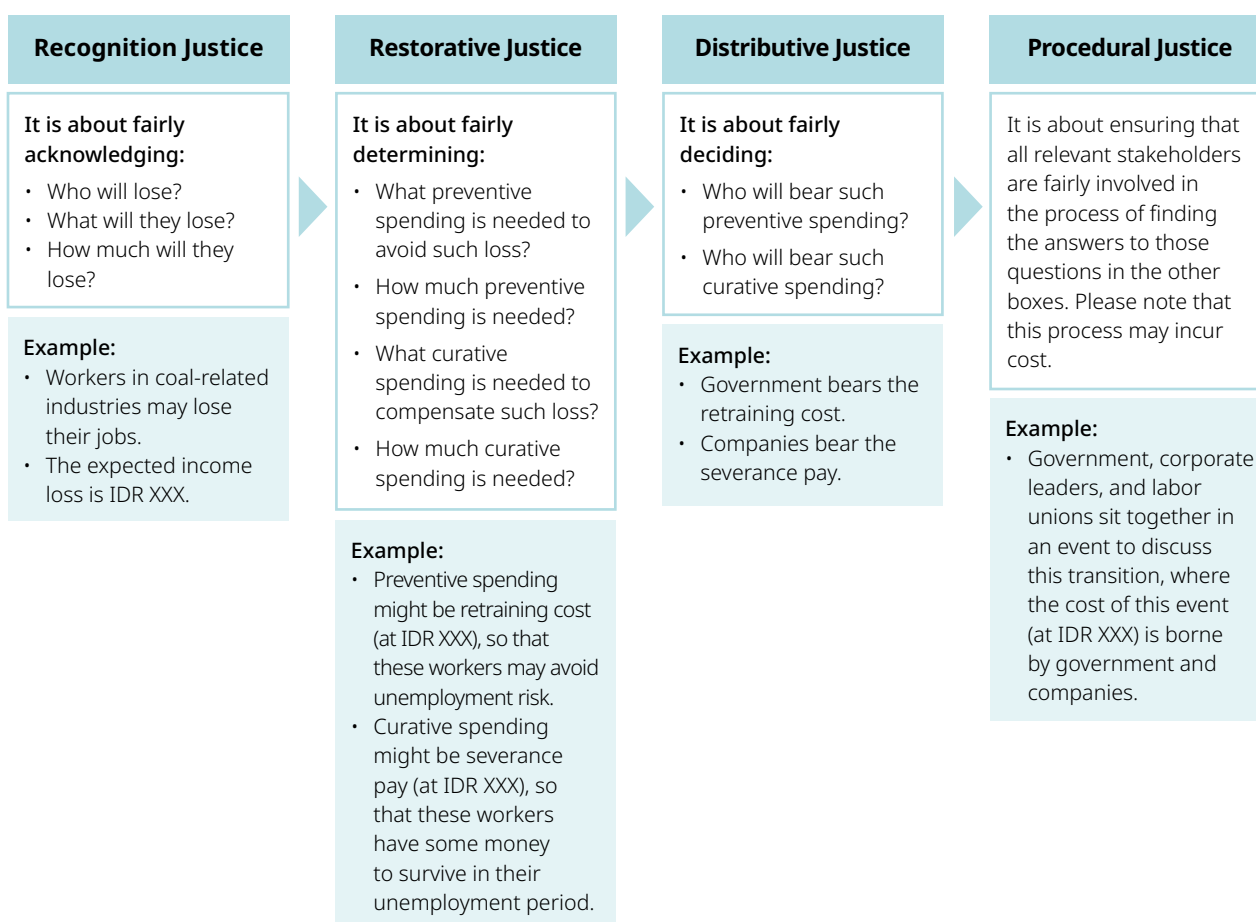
Recognition Justice

It is about fairly acknowledging:
• Who will lose?
• What will they lose?
• How much will they lose?

Example:
• Workers in coal-related industries may lose their jobs.
• The expected income loss is IDR XXX.

Restorative Justice

It is about fairly determining:
• What preventive spending is needed to avoid such loss?
• How much preventive spending is needed?
• What curative spending is needed to compensate such loss?
• How much curative spending is needed?

Example:
• Preventive spending might be retraining cost (at IDR XXX), so that these workers may avoid unemployment risk.
• Curative spending might be severance pay (at IDR XXX), so that these workers have some money to survive in their unemployment period.

Distributive Justice

It is about fairly deciding:
• Who will bear such preventive spending?
• Who will bear such curative spending?

Example:
• Government bears the retraining cost.
• Companies bear the severance pay.

Procedural Justice

It is about ensuring that all relevant stakeholders are fairly involved in the process of finding the answers to those questions in the other boxes. Please note that this process may incur cost.

Example:
• Government, corporate leaders, and labor unions sit together in an event to discuss this transition, where the cost of this event (at IDR XXX) is borne by government and companies.